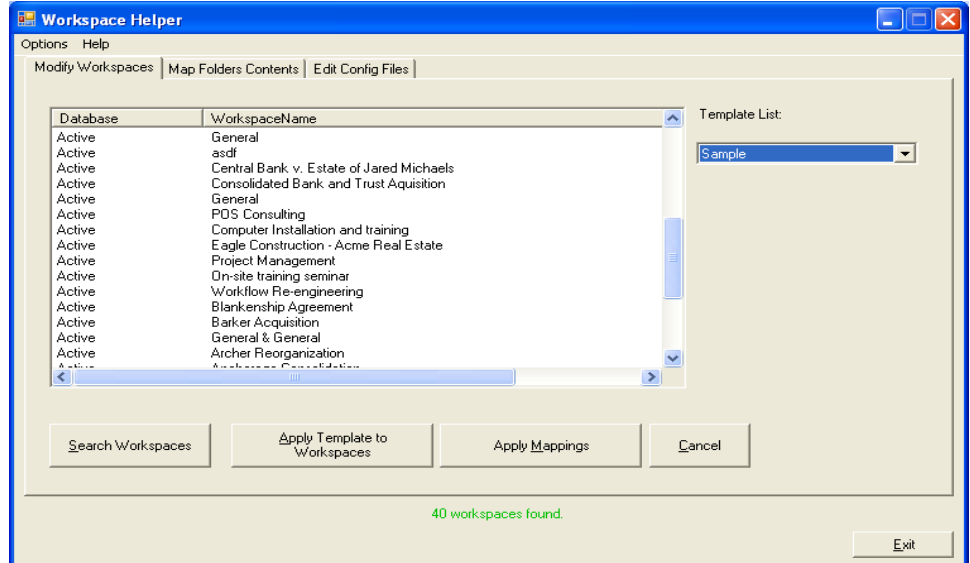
Workspace Helper

Options Help

Modify Workspaces | Map Folders Contents | Edit Config Files

| Database | WorkspaceName |
|---|---|
| Active | General |
| Active | asdf |
| Active | Central Bank v. Estate of Jared Michaels |
| Active | Consolidated Bank and Trust Aquisition |
| Active | General |
| Active | POS Consulting |
| Active | Computer Installation and training |
| Active | Eagle Construction - Acme Real Estate |
| Active | Project Management |
| Active | On-site training seminar |
| Active | Workflow Re-engineering |
| Active | Blankenship Agreement |
| Active | Barker Acquisition |
| Active | General & General |
| Active | Archer Reorganization |
| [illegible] | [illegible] |

Template List:

Sample

Search Workspaces

Apply Template to Workspaces

Apply Mappings

Cancel

40 workspaces found.

Exit